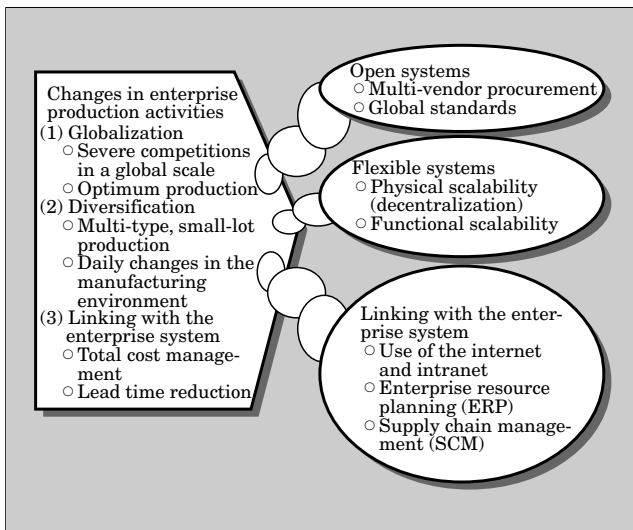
Changes in enterprise production activities
(1) Globalization
○ Severe competitions in a global scale
○ Optimum production
(2) Diversification
○ Multi-type, small-lot production
○ Daily changes in the manufacturing environment
(3) Linking with the enterprise system
○ Total cost management
○ Lead time reduction

Open systems
○ Multi-vendor procurement
○ Global standards

Flexible systems
○ Physical scalability (decentralization)
○ Functional scalability

Linking with the enterprise system
○ Use of the internet and intranet
○ Enterprise resource planning (ERP)
○ Supply chain management (SCM)